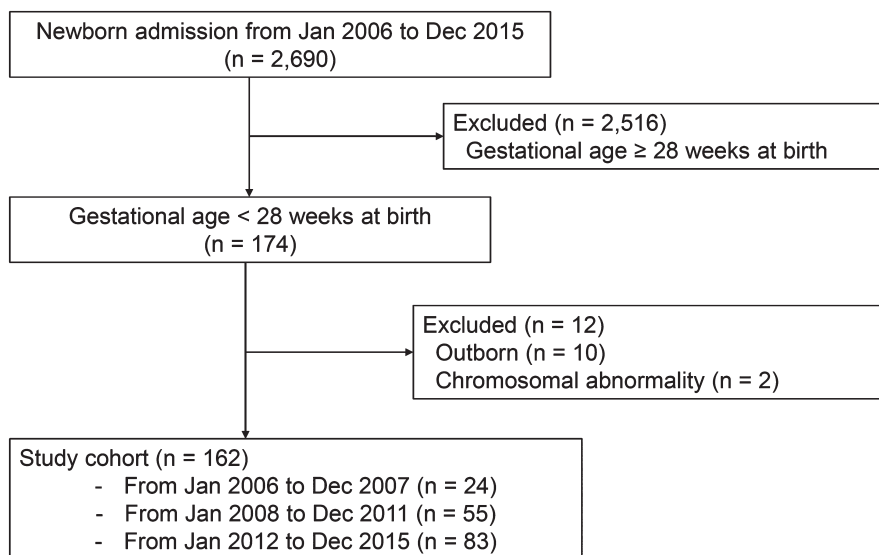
Newborn admission from Jan 2006 to Dec 2015
(n = 2,690)

Excluded (n = 2,516)
Gestational age ≥ 28 weeks at birth

Gestational age < 28 weeks at birth
(n = 174)

Excluded (n = 12)
Outborn (n = 10)
Chromosomal abnormality (n = 2)

Study cohort (n = 162)
- From Jan 2006 to Dec 2007 (n = 24)
- From Jan 2008 to Dec 2011 (n = 55)
- From Jan 2012 to Dec 2015 (n = 83)